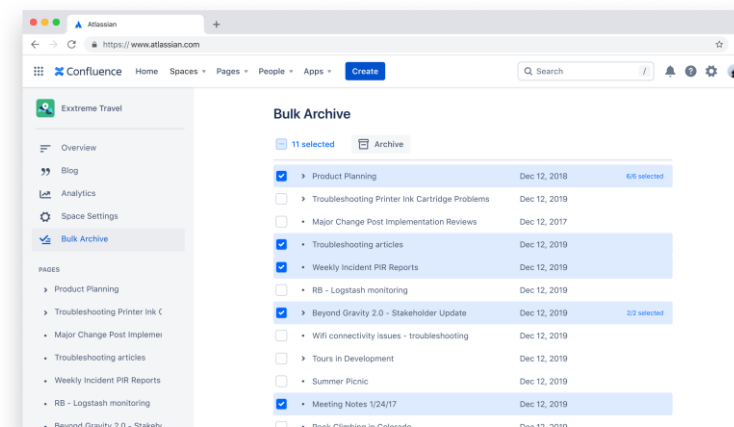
Atlassian

https://www.atlassian.com

Confluence Home Spaces Pages People Apps Create

Search /

Exxtreme Travel

Overview
Blog
Analytics
Space Settings
Bulk Archive

PAGES

Product Planning
Troubleshooting Printer Ink C
Major Change Post Implemen
Troubleshooting articles
Weekly Incident PIR Reports
RB - Logstash monitoring
Beyond Gravity 2.0 - Stakeh

Bulk Archive

11 selected Archive

| | | | |
|---|---|---|---|
| ☑ | Product Planning | Dec 12, 2018 | 6/6 selected |
| ☐ | Troubleshooting Printer Ink Cartridge Problems | Dec 12, 2019 | |
| ☐ | Major Change Post Implementation Reviews | Dec 12, 2017 | |
| ☑ | Troubleshooting articles | Dec 12, 2019 | |
| ☑ | Weekly Incident PIR Reports | Dec 12, 2019 | |
| ☐ | RB - Logstash monitoring | Dec 12, 2019 | |
| ☑ | Beyond Gravity 2.0 - Stakeholder Update | Dec 12, 2019 | 2/2 selected |
| ☐ | Wifi connectivity issues - troubleshooting | Dec 12, 2019 | |
| ☐ | Tours in Development | Dec 12, 2019 | |
| ☐ | Summer Picnic | Dec 12, 2019 | |
| ☑ | Meeting Notes 1/24/17 | Dec 12, 2019 | |
| ☐ | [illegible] | Dec 12, 2019 | |